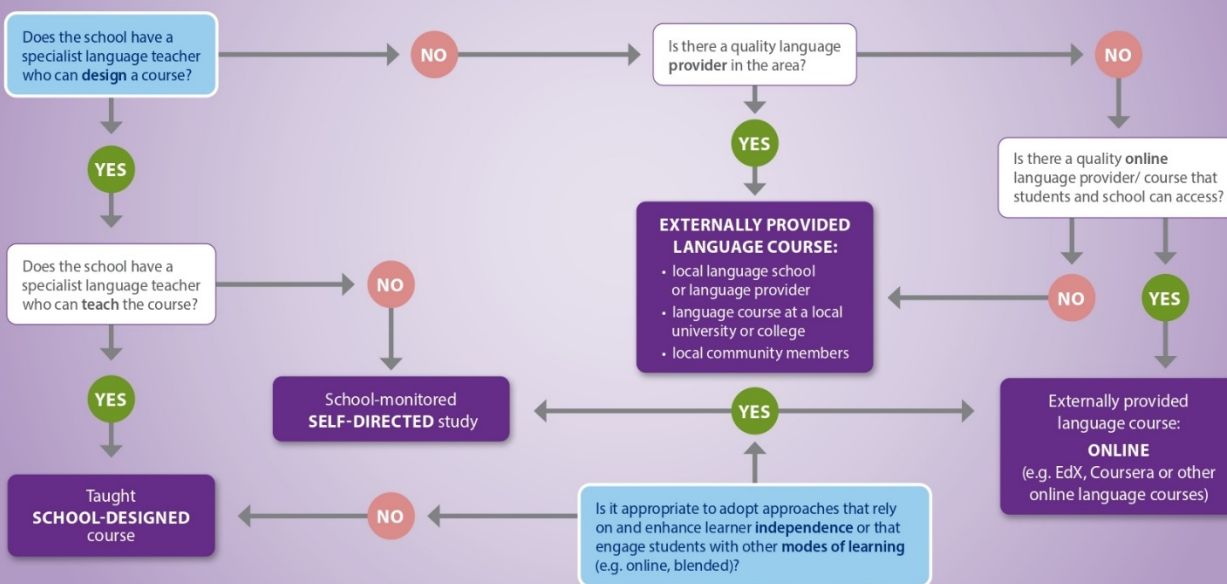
Does the school have a specialist language teacher who can **design** a course?

NO

Is there a quality language **provider** in the area?

NO

YES

YES

Is there a quality **online** language provider/ course that students and school can access?

EXTERNALLY PROVIDED LANGUAGE COURSE:
- local language school or language provider
- language course at a local university or college
- local community members

Does the school have a specialist language teacher who can **teach** the course?

NO

NO

YES

YES

School-monitored **SELF-DIRECTED** study

YES

Externally provided language course:
**ONLINE**
(e.g. EdX, Coursera or other online language courses)

Taught **SCHOOL-DESIGNED** course

NO

Is it appropriate to adopt approaches that rely on and enhance learner **independence** or that engage students with other **modes of learning** (e.g. online, blended)?